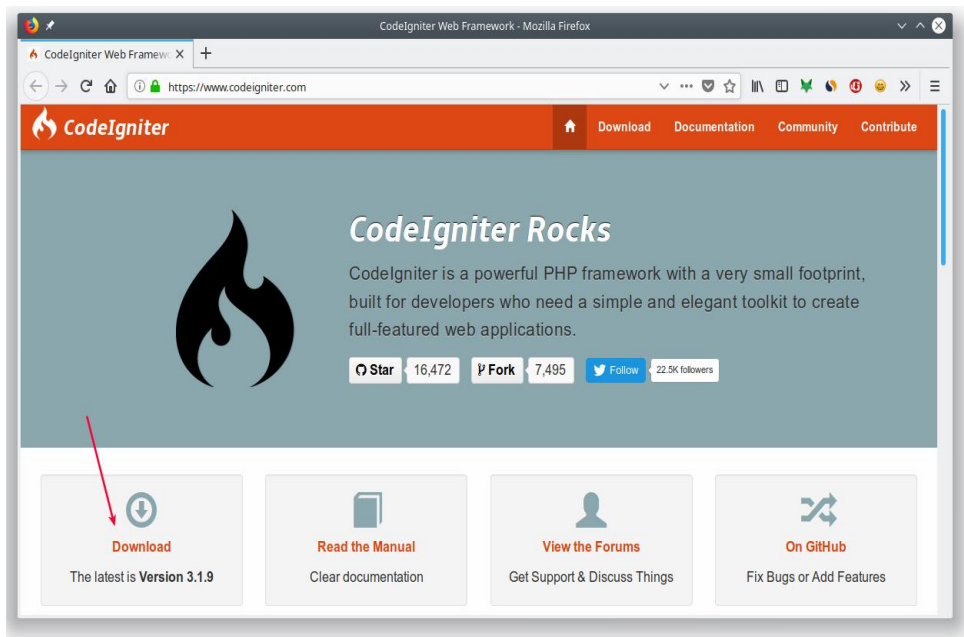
CodeIgniter Web Framework - Mozilla Firefox

CodeIgniter Web Framew ×

+

https://www.codeigniter.com

CodeIgniter

Download Documentation Community Contribute

CodeIgniter Rocks

CodeIgniter is a powerful PHP framework with a very small footprint, built for developers who need a simple and elegant toolkit to create full-featured web applications.

Star 16,472 Fork 7,495 Follow 22.5K followers

Download
The latest is **Version 3.1.9**

Read the Manual
Clear documentation

View the Forums
Get Support & Discuss Things

On GitHub
Fix Bugs or Add Features